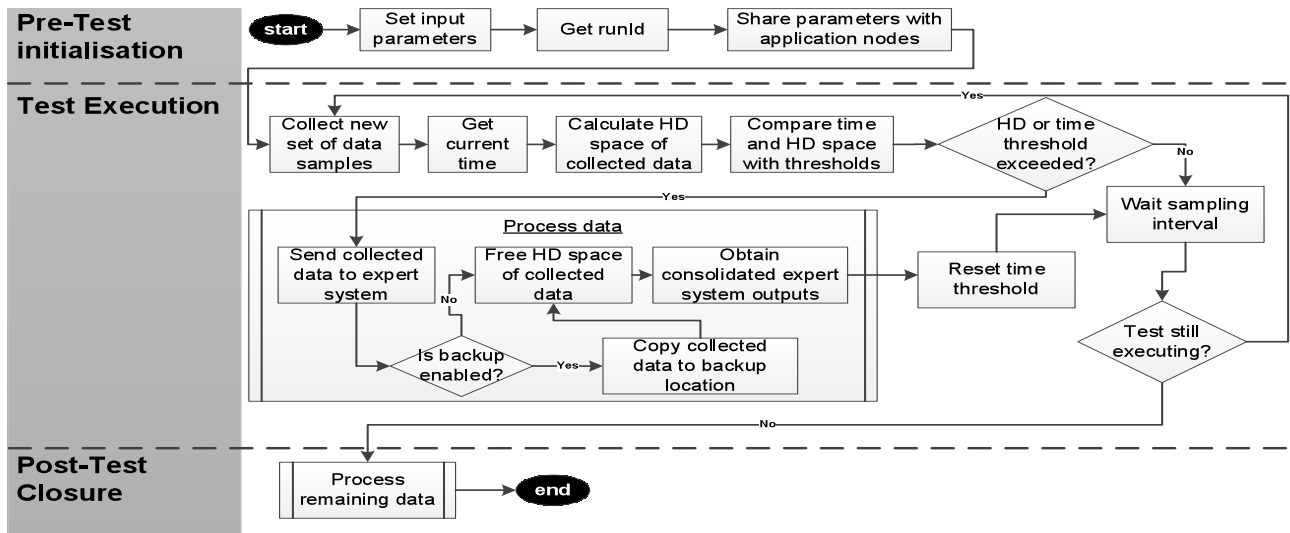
Pre-Test initialisation

start

Set input parameters

Get runId

Share parameters with application nodes

Test Execution

Yes

Collect new set of data samples

Get current time

Calculate HD space of collected data

Compare time and HD space with thresholds

HD or time threshold exceeded?

No

Yes

Wait sampling interval

Process data

Send collected data to expert system

Free HD space of collected data

Obtain consolidated expert system outputs

Reset time threshold

No

Is backup enabled?

Yes

Copy collected data to backup location

Test still executing?

No

Post-Test Closure

Process remaining data

end